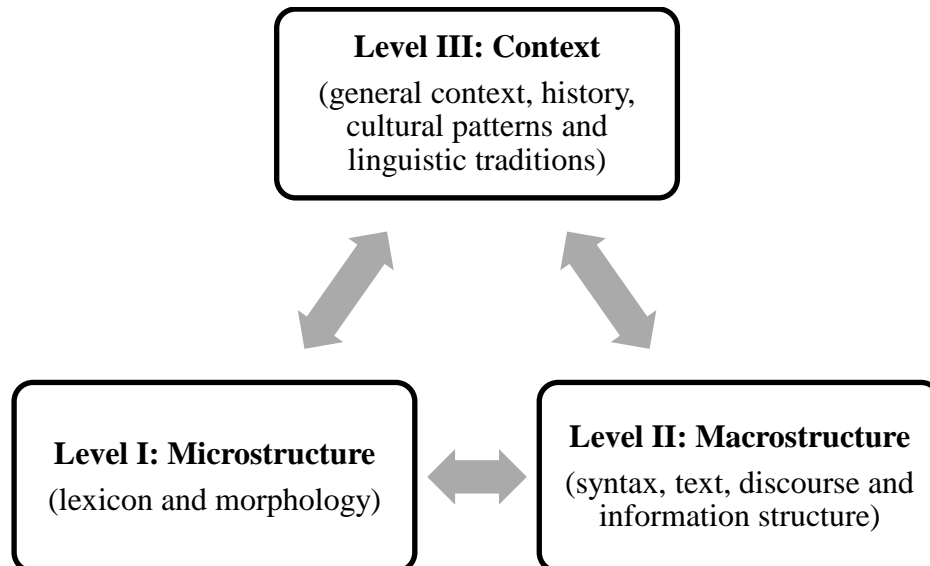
**Level III: Context**
(general context, history, cultural patterns and linguistic traditions)

**Level I: Microstructure**
(lexicon and morphology)

**Level II: Macrostructure**
(syntax, text, discourse and information structure)